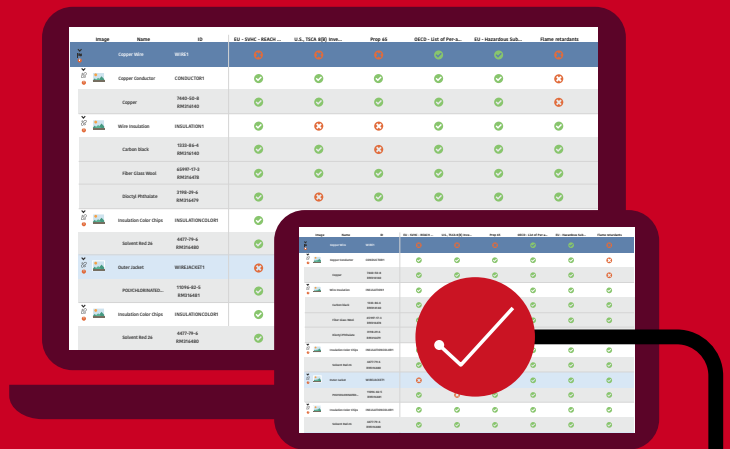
| Image | Name | ID | EU - SVHC - REACH ... | U.S., TSCA 8(B) Inve... | Prop 65 | OECD - List of Per-a... | EU - Hazardous Sub... | Flame retardants |
|---|---|---|---|---|---|---|---|---|
| | Copper Wire | WIRE1 | | | | | | |
| | Copper Conductor | CONDUCTOR1 | | | | | | |
| | Copper | 7440-50-8 RM316140 | | | | | | |
| | Wire Insulation | INSULATION1 | | | | | | |
| | Carbon Black | 1333-86-4 RM316140 | | | | | | |
| | Fiber Glass Wool | 65997-17-3 RM316478 | | | | | | |
| | Dioctyl Phthalate | 2198-29-6 RM316479 | | | | | | |
| | Insulation Color Chips | INSULATIONCOLOR1 | | | | | | |
| | Solvent Red 26 | 4477-79-6 RM316480 | | | | | | |
| | Outer Jacket | WIREJACKET1 | | | | | | |
| | POLYCHLORINATED... | 71096-82-5 RM316481 | | | | | | |
| | Insulation Color Chips | INSULATIONCOLOR1 | | | | | | |
| | Solvent Red 26 | 4477-79-6 RM316480 | | | | | | |